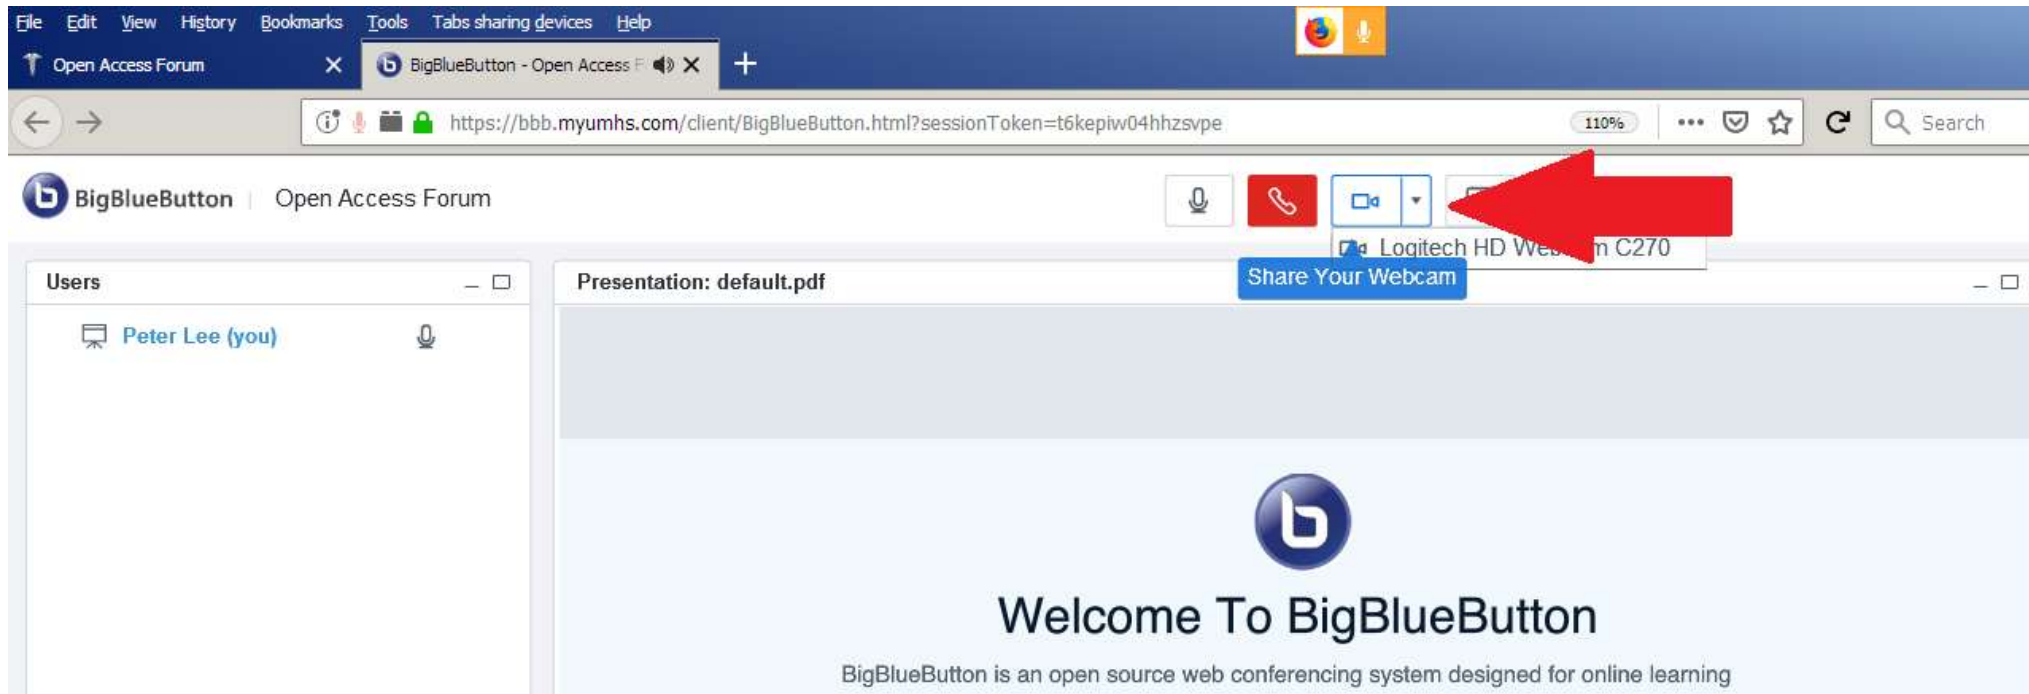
File Edit View History Bookmarks Tools Tabs sharing devices Help

Open Access Forum

BigBlueButton - Open Access F

https://bbb.myumhs.com/client/BigBlueButton.html?sessionToken=t6kepiw04hhzsvpe

110%

Search

BigBlueButton | Open Access Forum

Logitech HD We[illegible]m C270

Share Your Webcam

Users

Peter Lee (you)

Presentation: default.pdf

Welcome To BigBlueButton

BigBlueButton is an open source web conferencing system designed for online learning